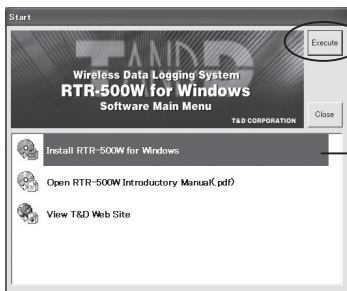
Start

T&D

Wireless Data Logging System
RTR-500W for Windows
Software Main Menu
T&D CORPORATION

Execute

Close

Install RTR-500W for Windows

Open RTR-500W Introductory Manual(.pdf)

View T&D Web Site